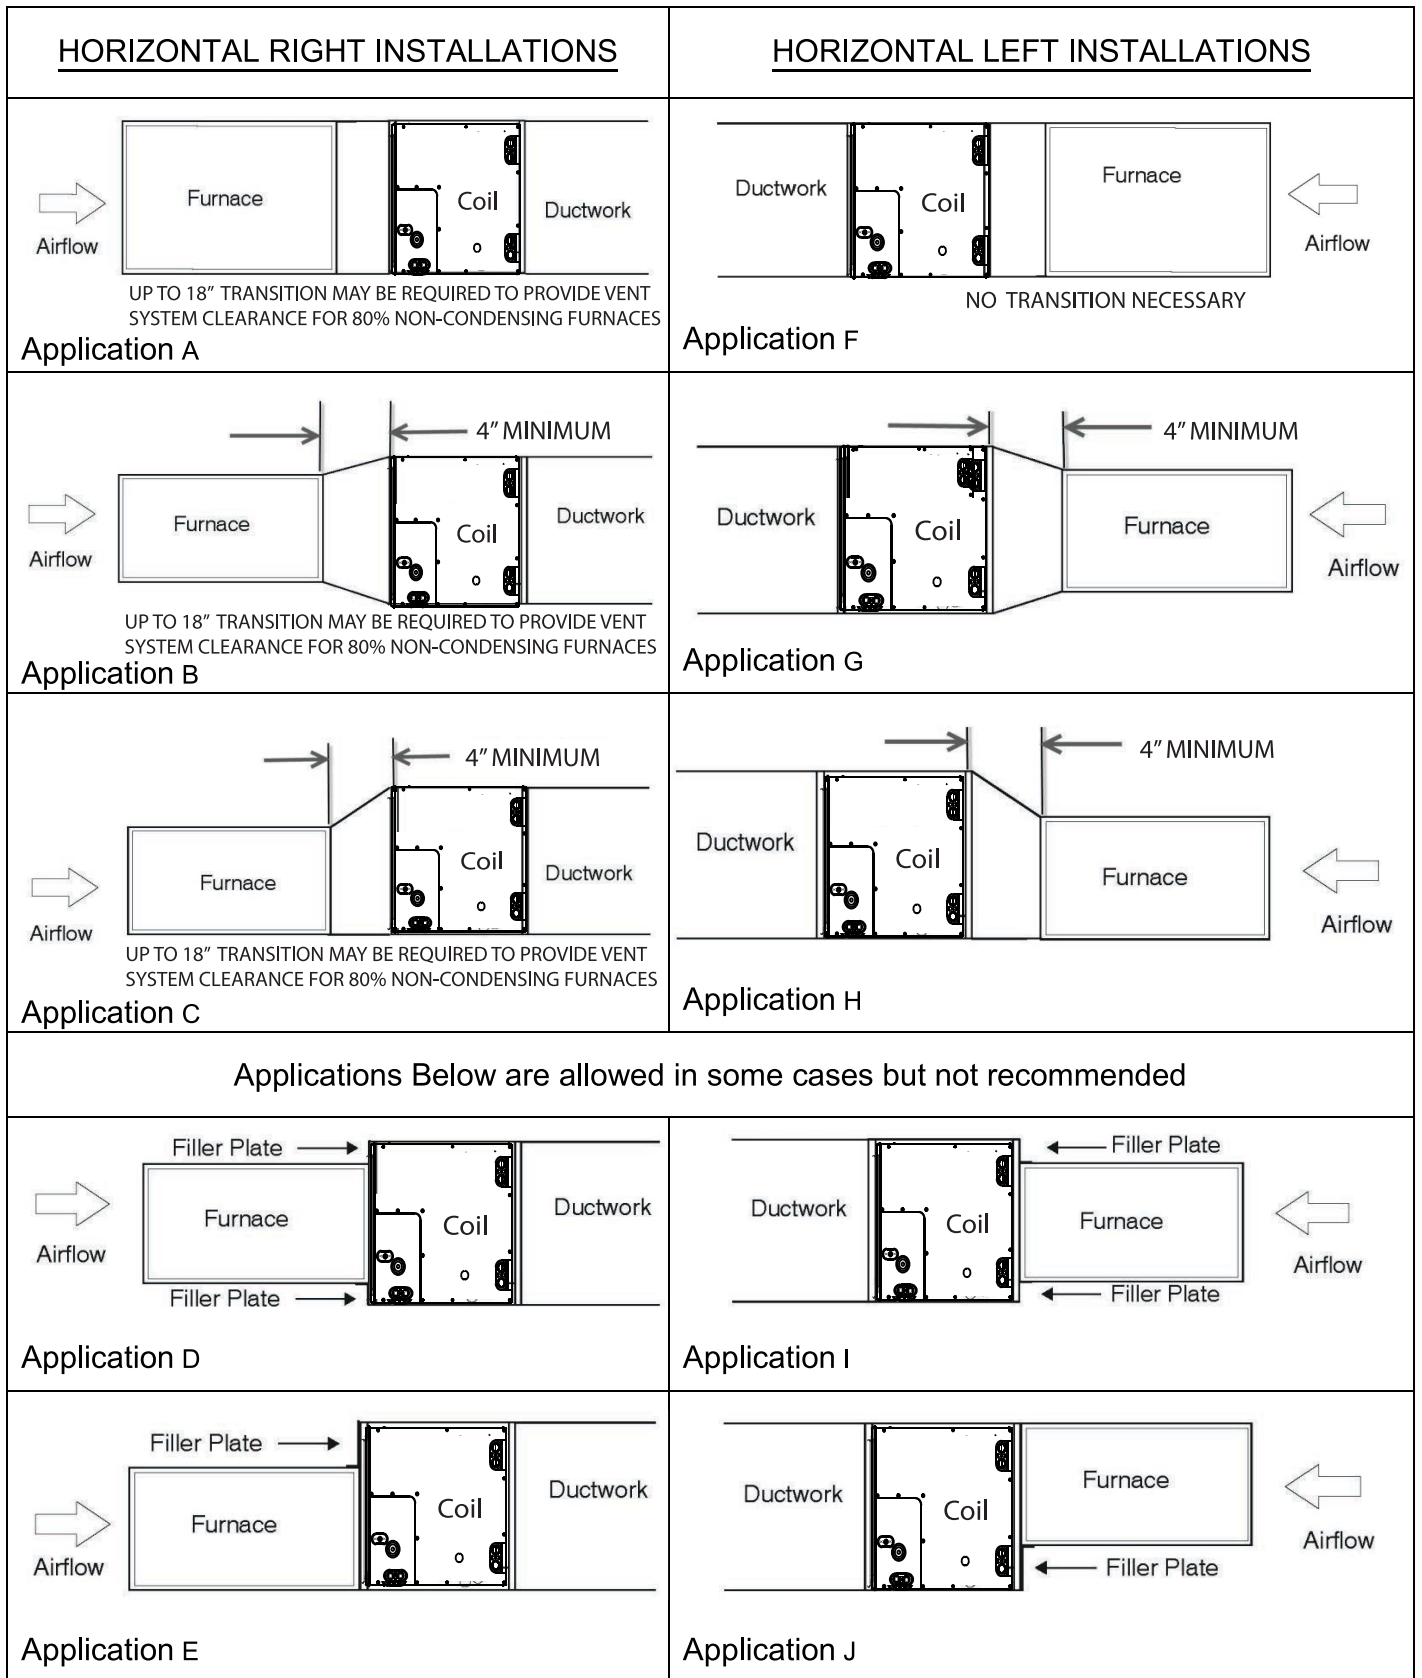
| HORIZONTAL RIGHT INSTALLATIONS | HORIZONTAL LEFT INSTALLATIONS |
|---|---|
| Airflow Furnace Coil Ductwork UP TO 18" TRANSITION MAY BE REQUIRED TO PROVIDE VENT SYSTEM CLEARANCE FOR 80% NON-CONDENSING FURNACES Application A | Ductwork Coil Furnace Airflow NO TRANSITION NECESSARY Application F |
| 4" MINIMUM Airflow Furnace Coil Ductwork UP TO 18" TRANSITION MAY BE REQUIRED TO PROVIDE VENT SYSTEM CLEARANCE FOR 80% NON-CONDENSING FURNACES Application B | 4" MINIMUM Ductwork Coil Furnace Airflow Application G |
| 4" MINIMUM Airflow Furnace Coil Ductwork UP TO 18" TRANSITION MAY BE REQUIRED TO PROVIDE VENT SYSTEM CLEARANCE FOR 80% NON-CONDENSING FURNACES Application C | 4" MINIMUM Ductwork Coil Furnace Airflow Application H |

Applications Below are allowed in some cases but not recommended

| | |
|---|---|
| Filler Plate Airflow Furnace Coil Ductwork Filler Plate Application D | Filler Plate Ductwork Coil Furnace Airflow Filler Plate Application I |
| Filler Plate Airflow Furnace Coil Ductwork Application E | Ductwork Coil Furnace Airflow Filler Plate Application J |